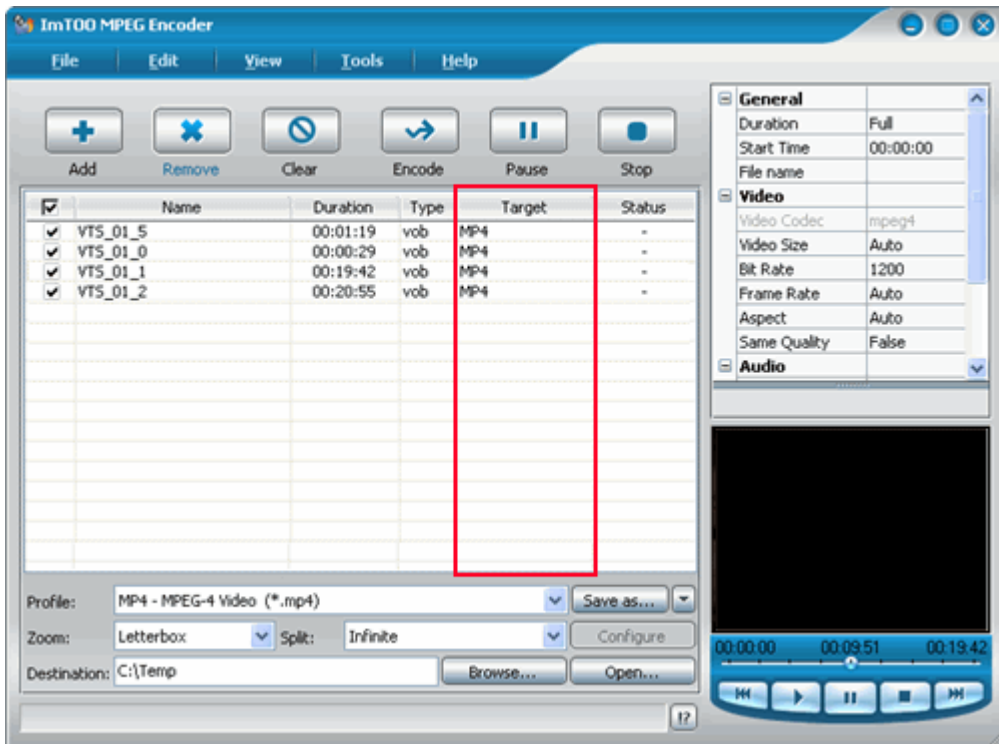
ImTOO MPEG Encoder

File Edit View Tools Help

Add Remove Clear Encode Pause Stop

| | Name | Duration | Type | Target | Status |
|---|---|---|---|---|---|
| ✔ | VTS_01_5 | 00:01:19 | vob | MP4 | - |
| ✔ | VTS_01_0 | 00:00:29 | vob | MP4 | - |
| ✔ | VTS_01_1 | 00:19:42 | vob | MP4 | - |
| ✔ | VTS_01_2 | 00:20:55 | vob | MP4 | - |

Profile: MP4 - MPEG-4 Video (*.mp4) Save as...

Zoom: Letterbox Split: Infinite Configure

Destination: C:\Temp Browse... Open...

| General | |
|---|---|
| Duration | Full |
| Start Time | 00:00:00 |
| File name | |
| Video | |
| Video Codec | mpeg4 |
| Video Size | Auto |
| Bit Rate | 1200 |
| Frame Rate | Auto |
| Aspect | Auto |
| Same Quality | False |
| Audio | |

00:00:00 00:09:51 00:19:42